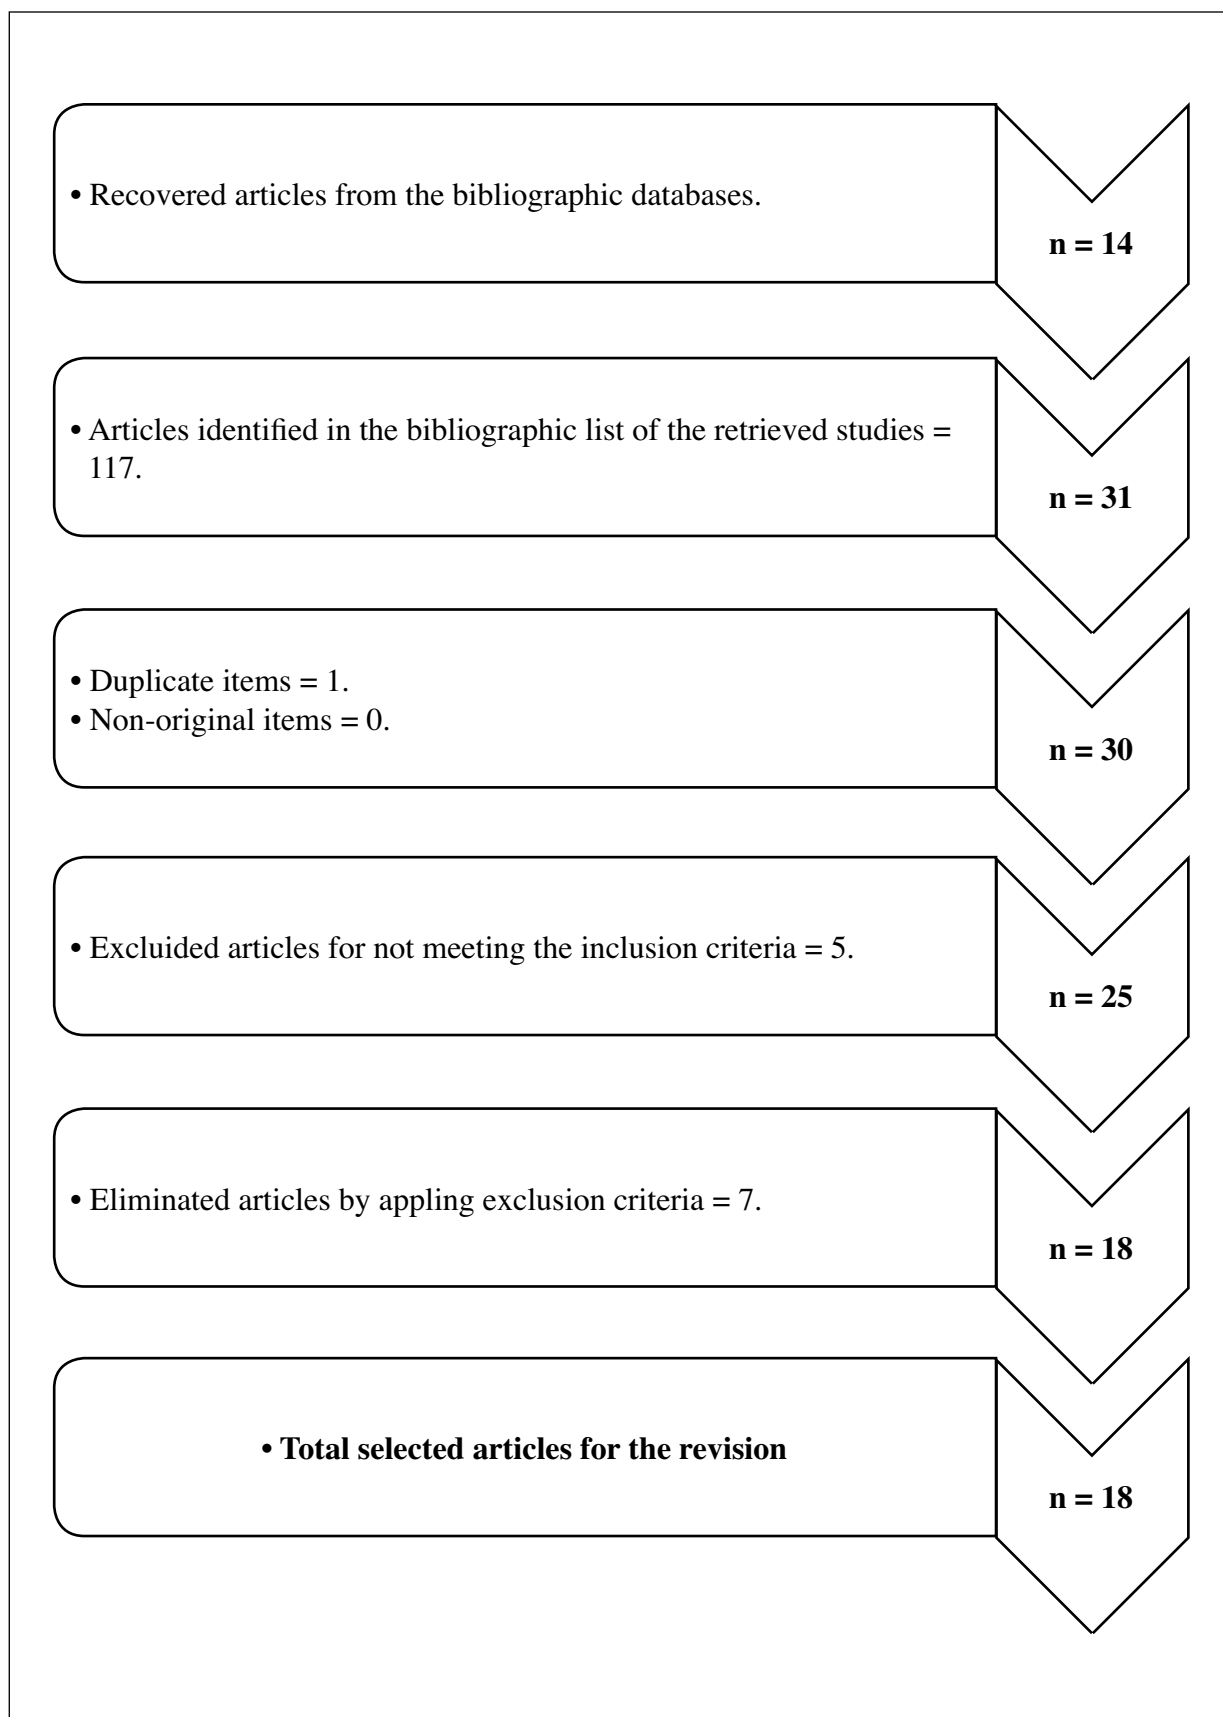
• Recovered articles from the bibliographic databases.

n = 14

• Articles identified in the bibliographic list of the retrieved studies = 117.

n = 31

• Duplicate items = 1.
• Non-original items = 0.

n = 30

• Excluided articles for not meeting the inclusion criteria = 5.

n = 25

• Eliminated articles by appling exclusion criteria = 7.

n = 18

• Total selected articles for the revision

n = 18